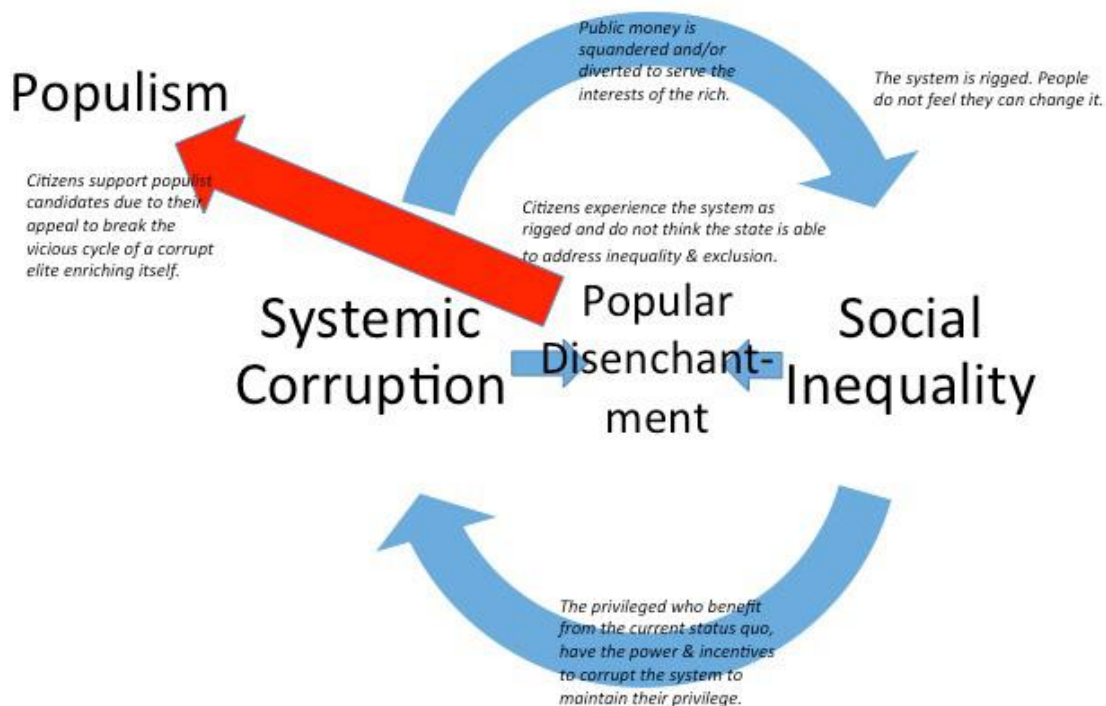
Populism

Public money is squandered and/or diverted to serve the interests of the rich.

The system is rigged. People do not feel they can change it.

Citizens support populist candidates due to their appeal to break the vicious cycle of a corrupt elite enriching itself.

Citizens experience the system as rigged and do not think the state is able to address inequality & exclusion.

Systemic Corruption

Popular Disenchantment

Social Inequality

The privileged who benefit from the current status quo, have the power & incentives to corrupt the system to maintain their privilege.